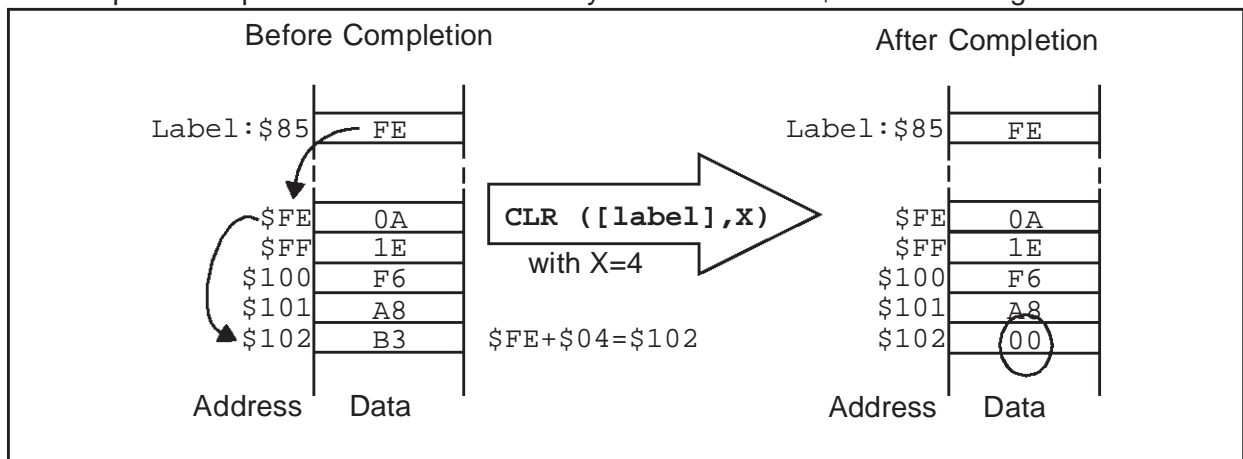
Before Completion

Label:$85 FE

$FE 0A
$FF 1E
$100 F6
$101 A8
$102 B3

Address Data

CLR ([label],X)

with X=4

$FE+$04=$102

After Completion

Label:$85 FE

$FE 0A
$FF 1E
$100 F6
$101 A8
$102 00

Address Data